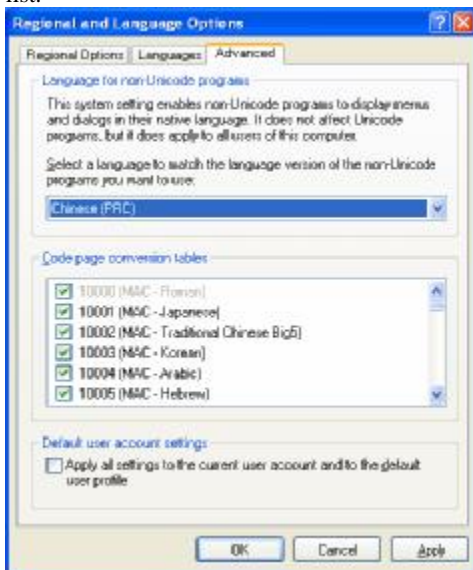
list:

Regional and Language Options

Regional Options | Languages | Advanced

Language for non-Unicode programs

This system setting enables non-Unicode programs to display menus and dialogs in their native language. It does not affect Unicode programs, but it does apply to all users of this computer.

Select a language to match the language version of the non-Unicode programs you want to use:

Chinese (PRC)

Code page conversion tables

10000 (MAC - Roman)
10001 (MAC - Japanese)
10002 (MAC - Traditional Chinese Big5)
10003 (MAC - Korean)
10004 (MAC - Arabic)
10005 (MAC - Hebrew)

Default user account settings

Apply all settings to the current user account and to the default user profile

OK | Cancel | Apply